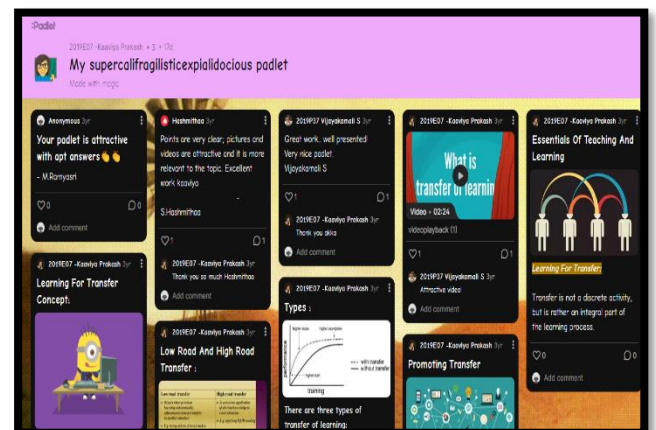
:Padlet

2019E07 -Kaaviya Prakash • 3 • 17d

My supercalifragilisticexpialidocious padlet

Made with magic

Anonymous 3yr

Your padlet is attractive with apt answers👏👏

- M.Ramyasri

♡0 ▢0

Add comment

2019E07 -Kaaviya Prakash 3yr

Learning For Transfer Concept:

Hashmithaa 3yr

Points are very clear; pictures and videos are attractive and it is more relevant to the topic. Excellent work kaaviya

S.Hashmithaa

♡1 ▢1

2019E07 -Kaaviya Prakash 3yr

Thank you so much Hashmithaa

Add comment

2019E07 -Kaaviya Prakash 3yr

Low Road And High Road Transfer :

2019P17 Vijayakamali S 3yr

Great work.. well presented! Very nice padlet. Vijayakamali S

♡1

2019E07 -Kaaviya Prakash 3yr

Thank you akka

Add comment

2019E07 -Kaaviya Prakash 3yr

Types :

performance

training

with transfer

without transfer

There are three types of transfer of learning:

2019E07 -Kaaviya Prakash 3yr

What is transfer of learnin

Video • 02:24

videoplayback (1)

♡1 ▢1

2019P17 Vijayakamali S 3yr

Attractive video

Add comment

2019E07 -Kaaviya Prakash 3yr

Promoting Transfer

2019E07 -Kaaviya Prakash 3yr

Essentials Of Teaching And Learning

Learning For Transfer:

Transfer is not a discrete activity, but is rather an integral part of the learning process.

♡0 ▢0

Add comment